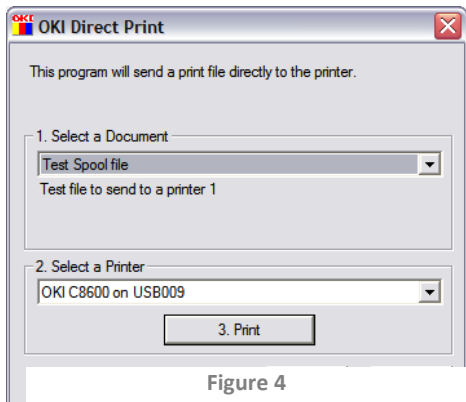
OKI Direct Print

This program will send a print file directly to the printer.

1. Select a Document

Test Spool file

Test file to send to a printer 1

2. Select a Printer

OKI C8600 on USB009

3. Print

Figure 4